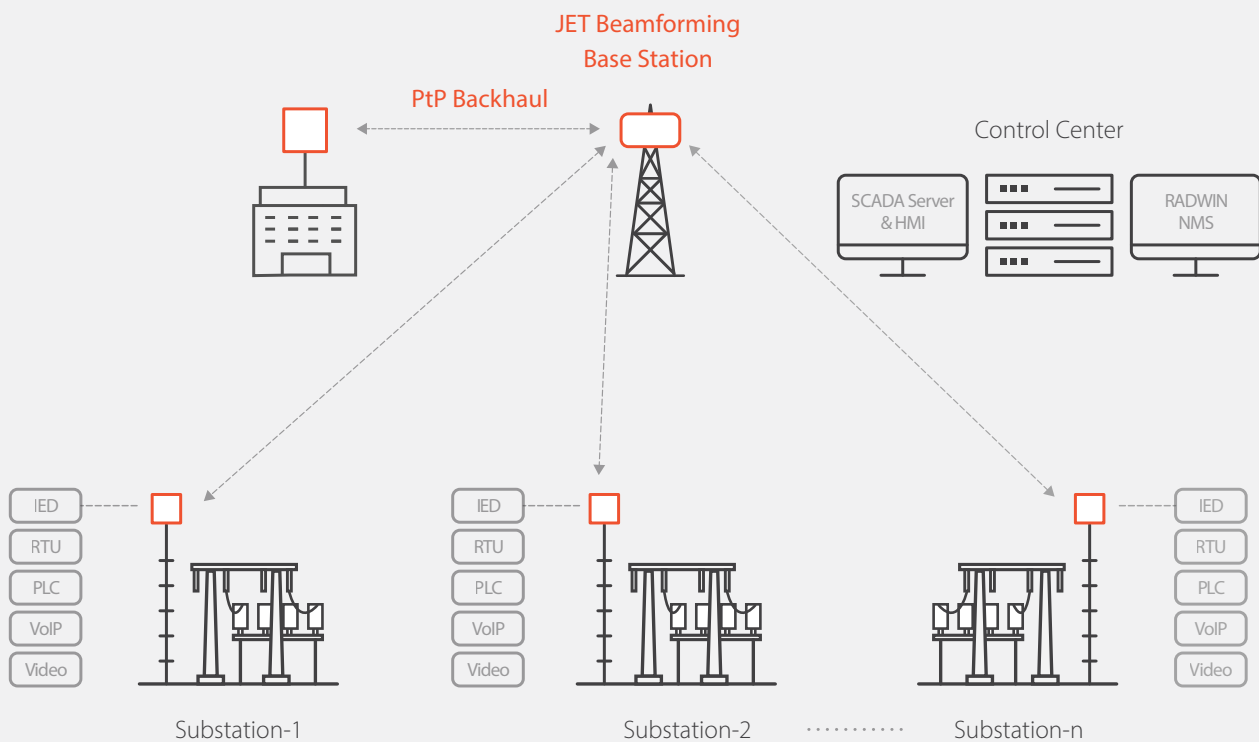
JET Beamforming Base Station

PtP Backhaul

Control Center

SCADA Server & HMI

RADWIN NMS

IED
RTU
PLC
VoIP
Video

IED
RTU
PLC
VoIP
Video

IED
RTU
PLC
VoIP
Video

Substation-1

Substation-2

Substation-n